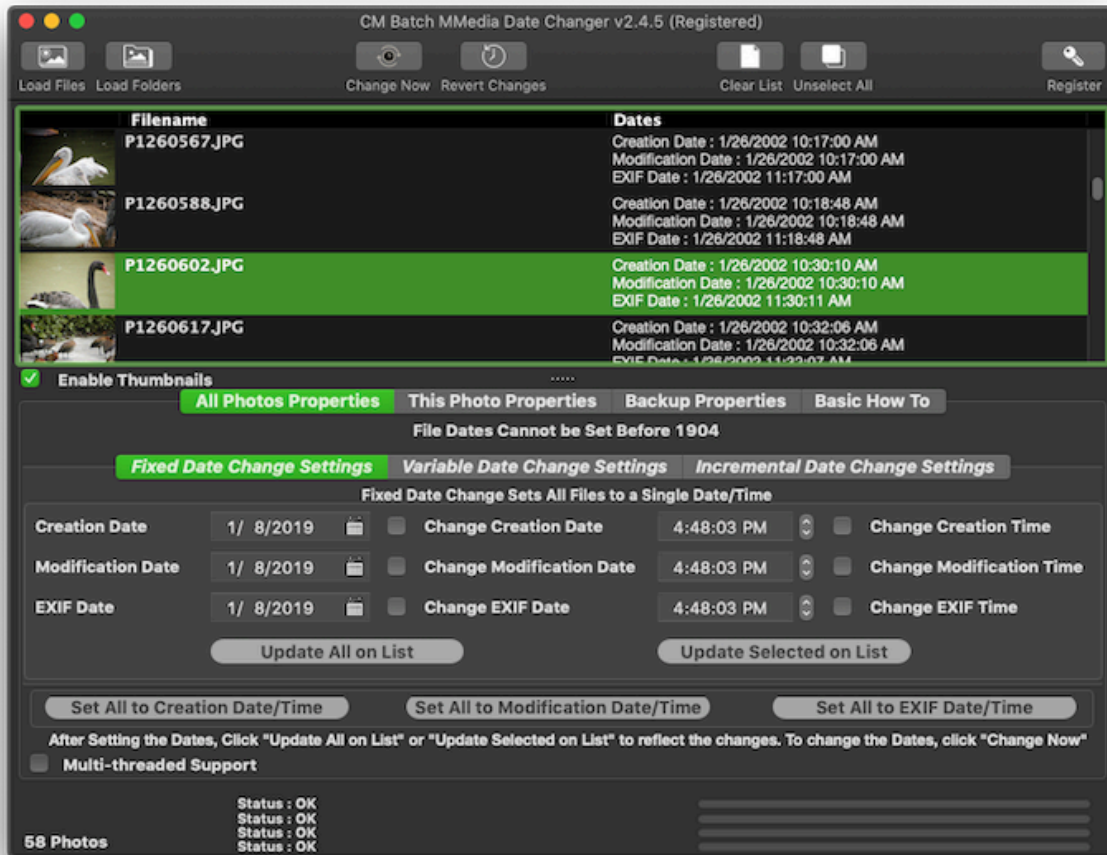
CM Batch MMedia Date Changer v2.4.5 (Registered)

Load Files Load Folders Change Now Revert Changes Clear List Unselect All Register

| Filename | Dates |
|---|---|
| P1260567.JPG | Creation Date : 1/26/2002 10:17:00 AM Modification Date : 1/26/2002 10:17:00 AM EXIF Date : 1/26/2002 11:17:00 AM |
| P1260588.JPG | Creation Date : 1/26/2002 10:18:48 AM Modification Date : 1/26/2002 10:18:48 AM EXIF Date : 1/26/2002 11:18:48 AM |
| P1260602.JPG | Creation Date : 1/26/2002 10:30:10 AM Modification Date : 1/26/2002 10:30:10 AM EXIF Date : 1/26/2002 11:30:11 AM |
| P1260617.JPG | Creation Date : 1/26/2002 10:32:06 AM Modification Date : 1/26/2002 10:32:06 AM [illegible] |

Enable Thumbnails

All Photos Properties This Photo Properties Backup Properties Basic How To

File Dates Cannot be Set Before 1904

Fixed Date Change Settings Variable Date Change Settings Incremental Date Change Settings

Fixed Date Change Sets All Files to a Single Date/Time

Creation Date 1/ 8/2019 Change Creation Date 4:48:03 PM Change Creation Time
Modification Date 1/ 8/2019 Change Modification Date 4:48:03 PM Change Modification Time
EXIF Date 1/ 8/2019 Change EXIF Date 4:48:03 PM Change EXIF Time

Update All on List Update Selected on List

Set All to Creation Date/Time Set All to Modification Date/Time Set All to EXIF Date/Time

After Setting the Dates, Click "Update All on List" or "Update Selected on List" to reflect the changes. To change the Dates, click "Change Now"

Multi-threaded Support

Status : OK
Status : OK
Status : OK
Status : OK

58 Photos